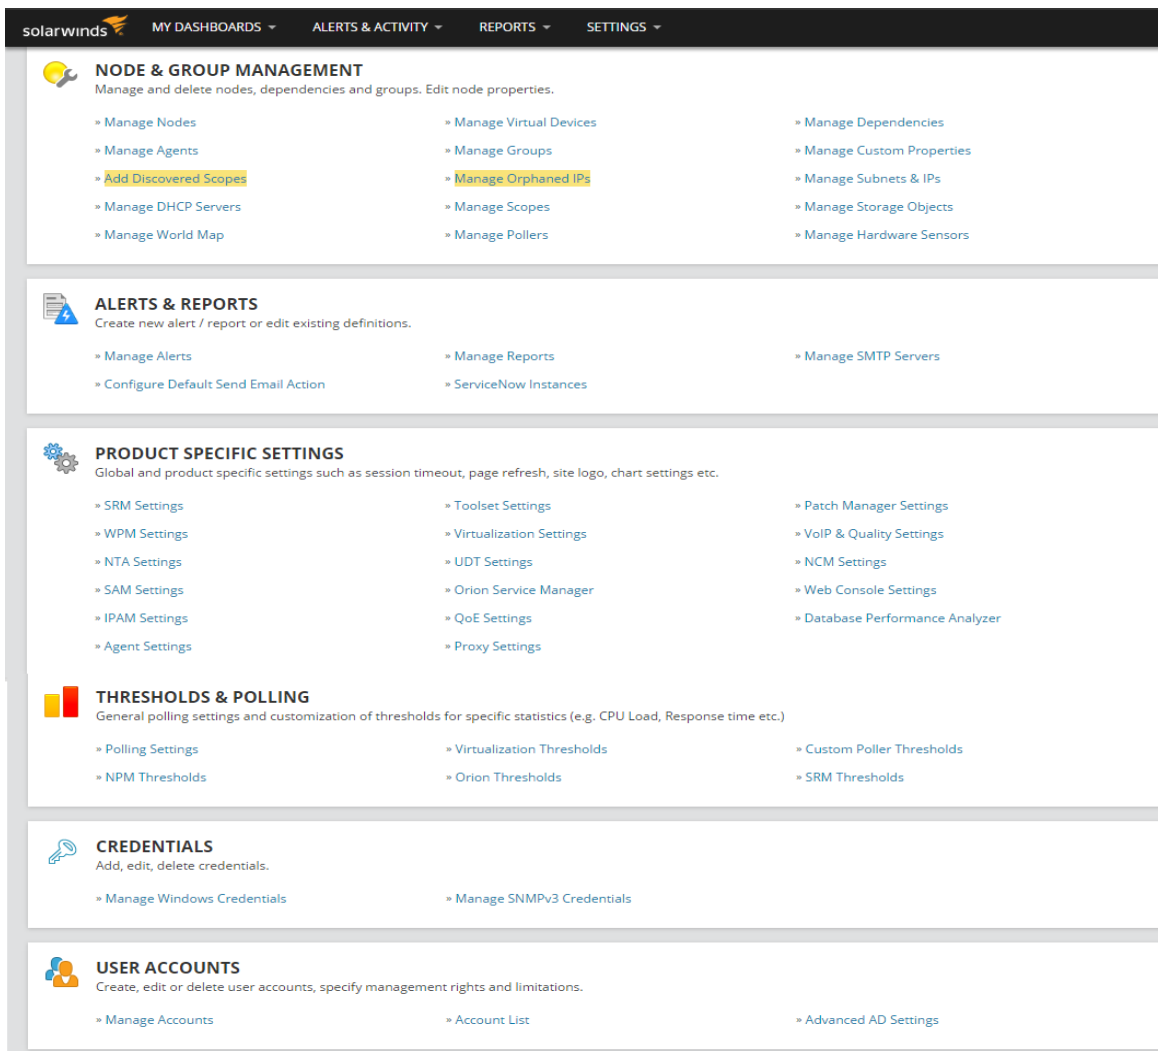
solarwinds MY DASHBOARDS ▾ ALERTS & ACTIVITY ▾ REPORTS ▾ SETTINGS ▾

NODE & GROUP MANAGEMENT
Manage and delete nodes, dependencies and groups. Edit node properties.

» Manage Nodes
» Manage Virtual Devices
» Manage Dependencies
» Manage Agents
» Manage Groups
» Manage Custom Properties
» Add Discovered Scopes
» Manage Orphaned IPs
» Manage Subnets & IPs
» Manage DHCP Servers
» Manage Scopes
» Manage Storage Objects
» Manage World Map
» Manage Pollers
» Manage Hardware Sensors

ALERTS & REPORTS
Create new alert / report or edit existing definitions.

» Manage Alerts
» Manage Reports
» Manage SMTP Servers
» Configure Default Send Email Action
» ServiceNow Instances

PRODUCT SPECIFIC SETTINGS
Global and product specific settings such as session timeout, page refresh, site logo, chart settings etc.

» SRM Settings
» Toolset Settings
» Patch Manager Settings
» WPM Settings
» Virtualization Settings
» VoIP & Quality Settings
» NTA Settings
» UDT Settings
» NCM Settings
» SAM Settings
» Orion Service Manager
» Web Console Settings
» IPAM Settings
» QoE Settings
» Database Performance Analyzer
» Agent Settings
» Proxy Settings

THRESHOLDS & POLLING
General polling settings and customization of thresholds for specific statistics (e.g. CPU Load, Response time etc.)

» Polling Settings
» Virtualization Thresholds
» Custom Poller Thresholds
» NPM Thresholds
» Orion Thresholds
» SRM Thresholds

CREDENTIALS
Add, edit, delete credentials.

» Manage Windows Credentials
» Manage SNMPv3 Credentials

USER ACCOUNTS
Create, edit or delete user accounts, specify management rights and limitations.

» Manage Accounts
» Account List
» Advanced AD Settings